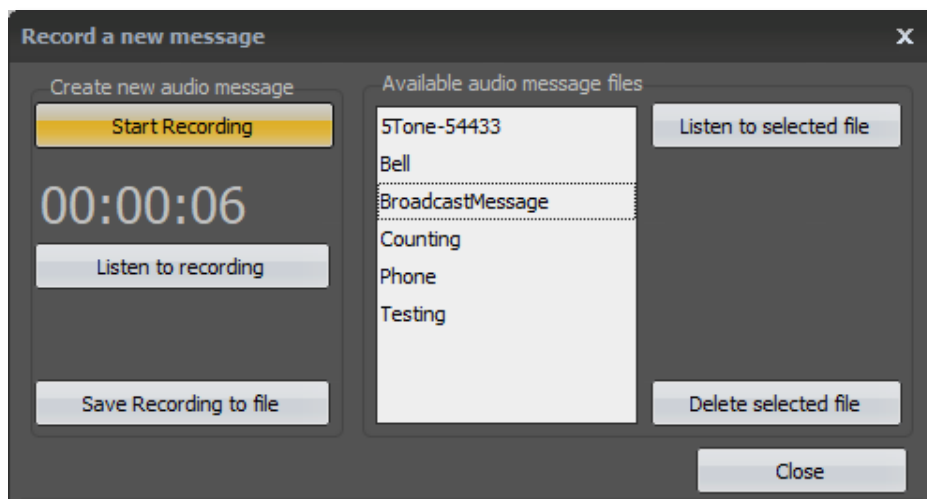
Record a new message

X

Create new audio message

Start Recording

00:00:06

Listen to recording

Save Recording to file

Available audio message files

5Tone-54433
Bell
BroadcastMessage
Counting
Phone
Testing

Listen to selected file

Delete selected file

Close